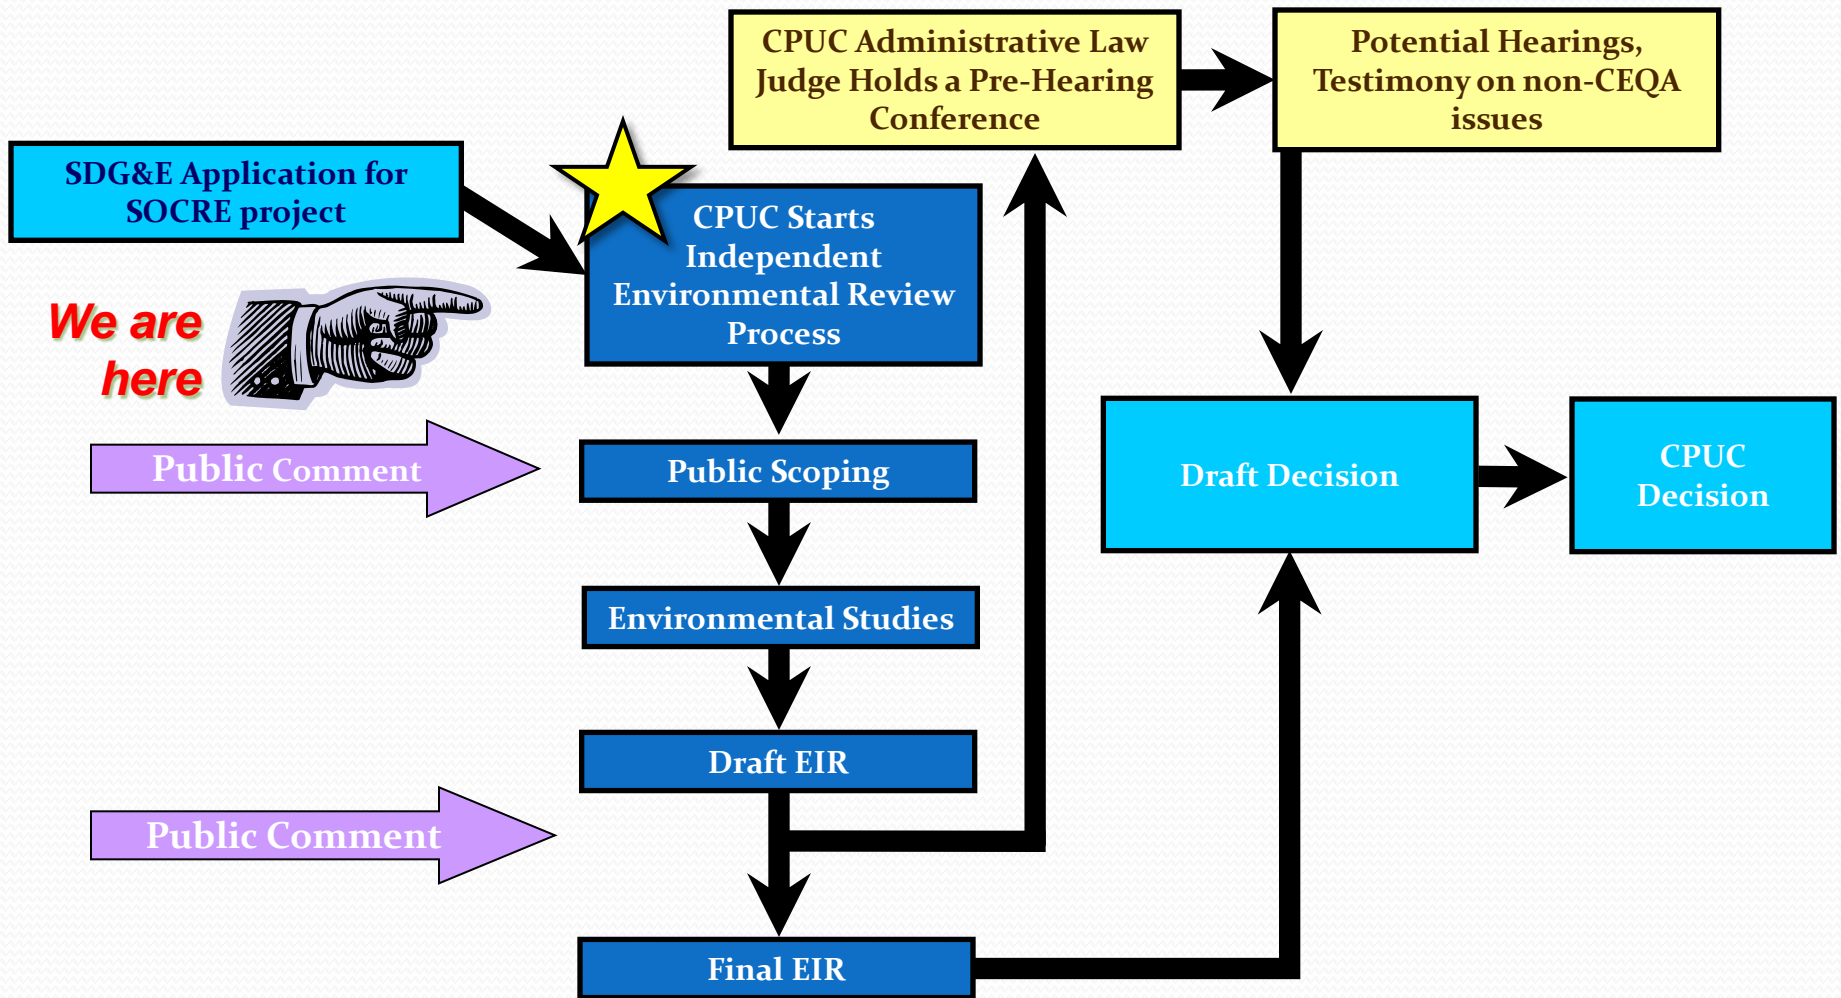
CPUC Administrative Law Judge Holds a Pre-Hearing Conference

Potential Hearings, Testimony on non-CEQA issues

SDG&E Application for SOCRE project

CPUC Starts Independent Environmental Review Process

We are here

Public Comment

Public Scoping

Environmental Studies

Draft EIR

Public Comment

Final EIR

Draft Decision

CPUC Decision